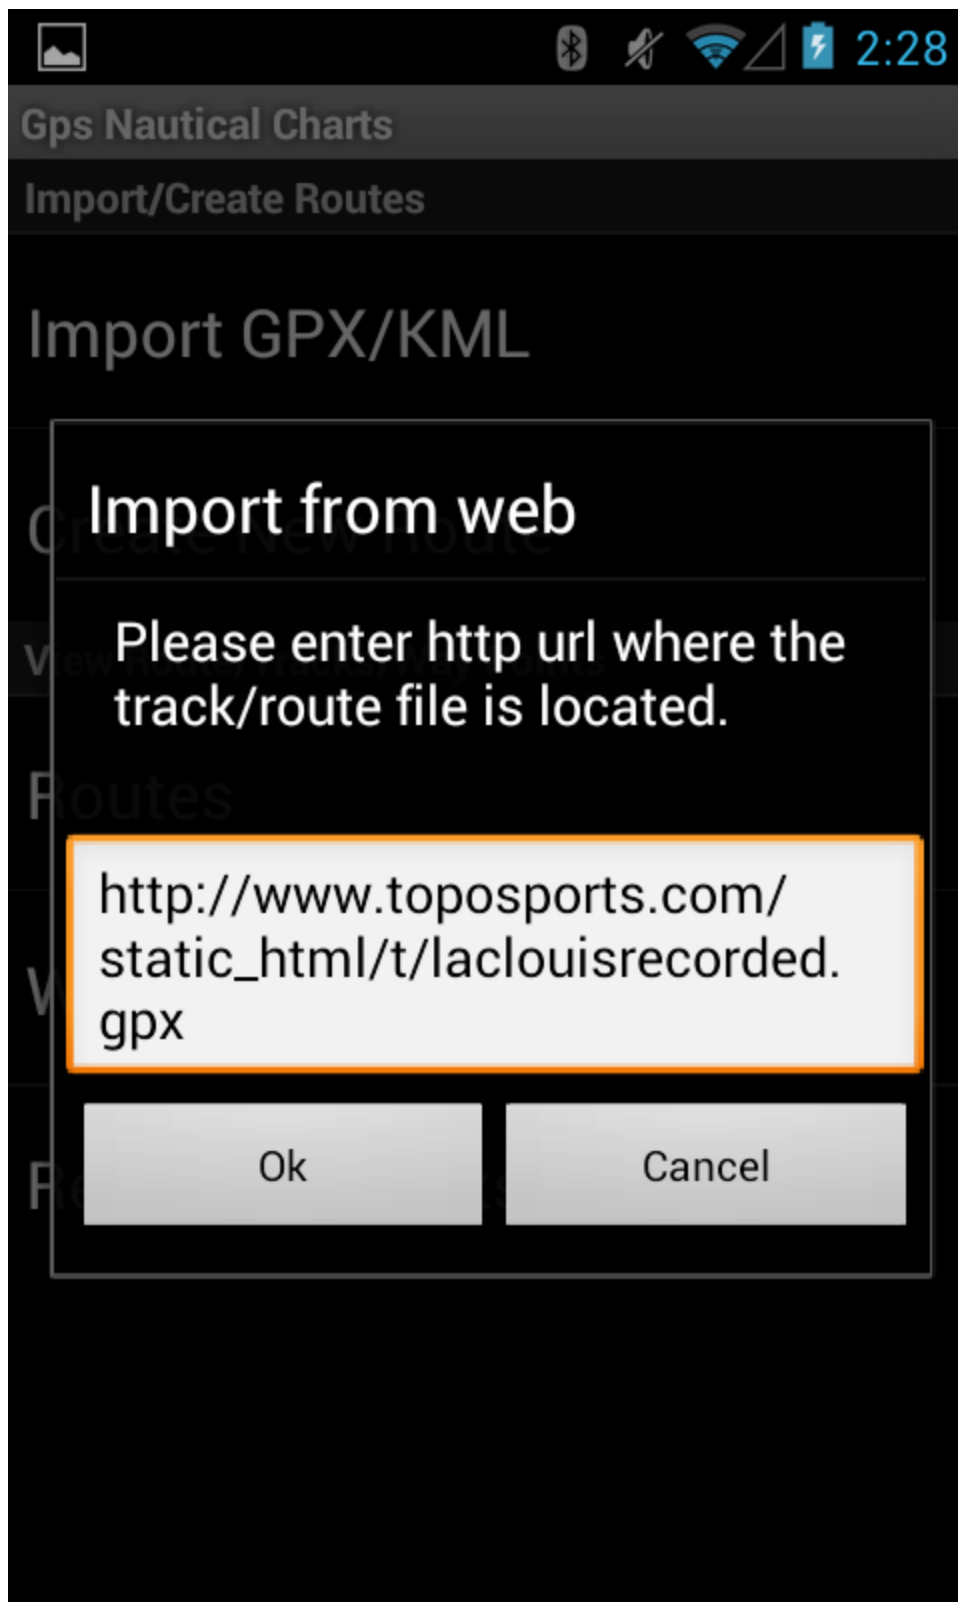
2:28

Gps Nautical Charts

Import/Create Routes

Import GPX/KML

Import from web

Please enter http url where the track/route file is located.

http://www.toposports.com/static_html/t/laclouisrecorded.gpx

Ok

Cancel